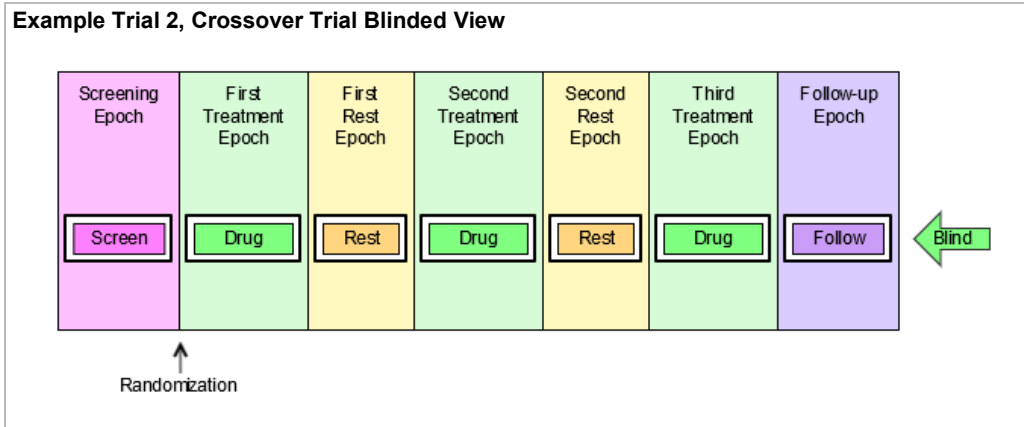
Example Trial 2, Crossover Trial Blinded View

Screening Epoch

First Treatment Epoch

First Rest Epoch

Second Treatment Epoch

Second Rest Epoch

Third Treatment Epoch

Follow-up Epoch

Screen

Drug

Rest

Drug

Rest

Drug

Follow

Blind

Randomization